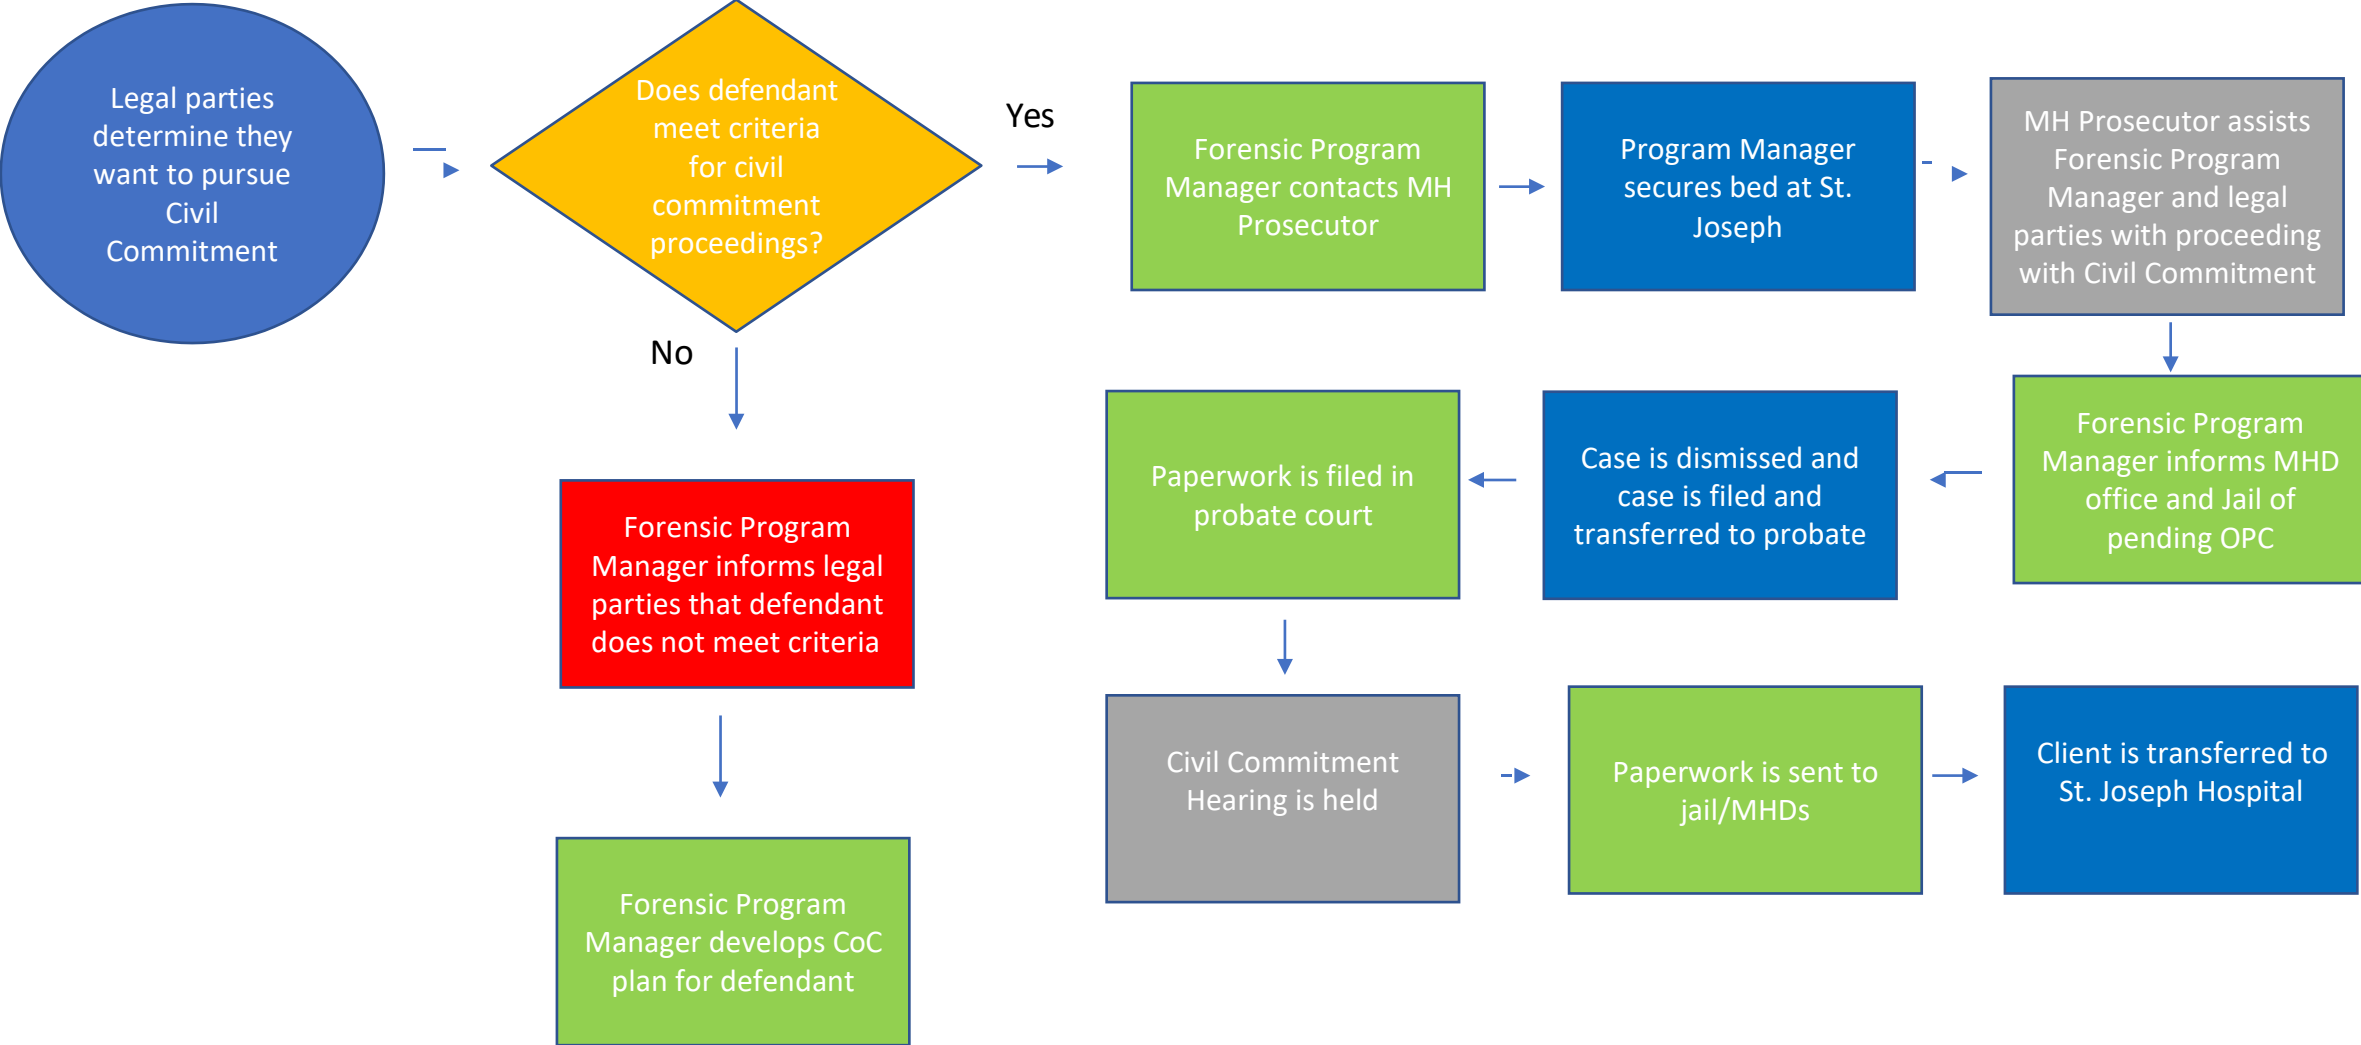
Legal parties determine they want to pursue Civil Commitment

Does defendant meet criteria for civil commitment proceedings?

Yes

No

Forensic Program Manager contacts MH Prosecutor

Program Manager secures bed at St. Joseph

MH Prosecutor assists Forensic Program Manager and legal parties with proceeding with Civil Commitment

Forensic Program Manager informs MHD office and Jail of pending OPC

Case is dismissed and case is filed and transferred to probate

Paperwork is filed in probate court

Civil Commitment Hearing is held

Paperwork is sent to jail/MHDs

Client is transferred to St. Joseph Hospital

Forensic Program Manager informs legal parties that defendant does not meet criteria

Forensic Program Manager develops CoC plan for defendant